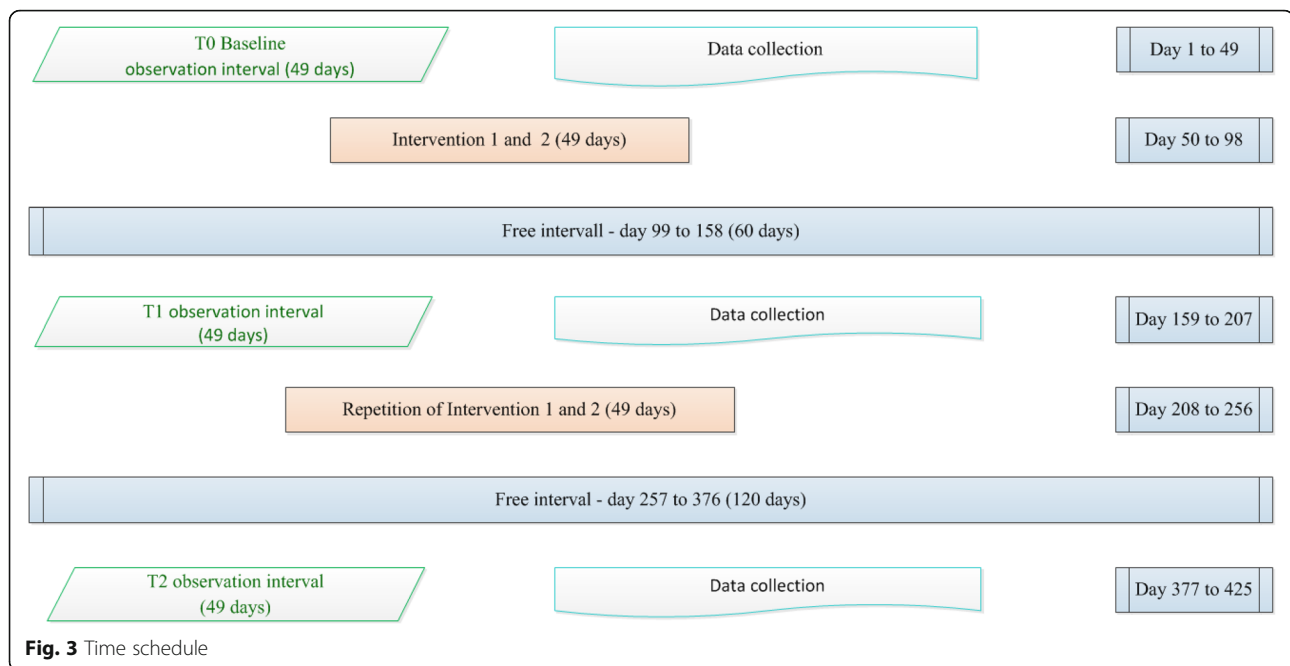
T0 Baseline
observation interval (49 days)

Data collection

Day 1 to 49

Intervention 1 and 2 (49 days)

Day 50 to 98

Free intervall - day 99 to 158 (60 days)

T1 observation interval
(49 days)

Data collection

Day 159 to 207

Repetition of Intervention 1 and 2 (49 days)

Day 208 to 256

Free interval - day 257 to 376 (120 days)

T2 observation interval
(49 days)

Data collection

Day 377 to 425

**Fig. 3** Time schedule